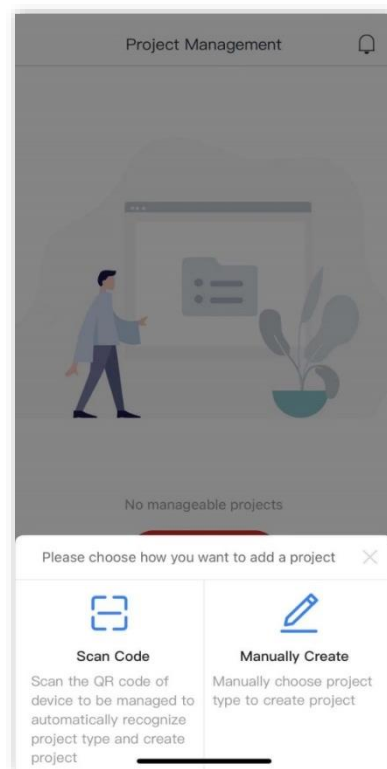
Project Management

No manageable projects

Please choose how you want to add a project

Scan Code

Scan the QR code of device to be managed to automatically recognize project type and create project

Manually Create

Manually choose project type to create project